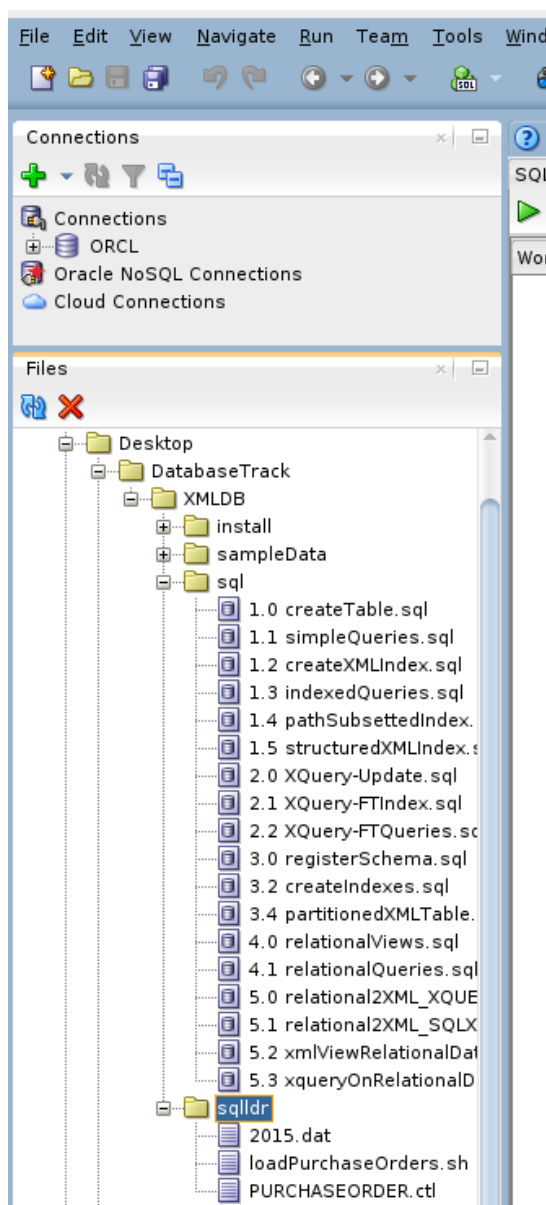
File Edit View Navigate Run Team Tools Wind

Connections

Connections
ORCL
Oracle NoSQL Connections
Cloud Connections

Files

Desktop
DatabaseTrack
XMLDB
install
sampleData
sql
1.0 createTable.sql
1.1 simpleQueries.sql
1.2 createXMLIndex.sql
1.3 indexedQueries.sql
1.4 pathSubsettedIndex.
1.5 structuredXMLIndex.s
2.0 XQuery-Update.sql
2.1 XQuery-FTIndex.sql
2.2 XQuery-FTQueries.sc
3.0 registerSchema.sql
3.2 createIndexes.sql
3.4 partitionedXMLTable.
4.0 relationalViews.sql
4.1 relationalQueries.sql
5.0 relational2XML_XQUE
5.1 relational2XML_SQLX
5.2 xmlViewRelationalDat
5.3 xqueryOnRelationalD
sqlldr
2015.dat
loadPurchaseOrders.sh
PURCHASEORDER.ctl

SQL
Wor